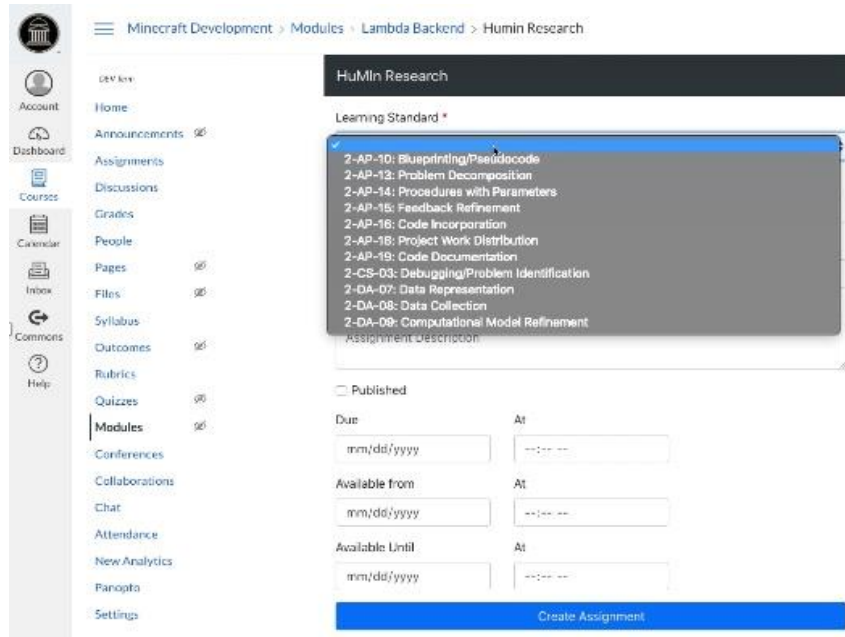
Minecraft Development > Modules > Lambda Backend > Humin Research

Account
Dashboard
Courses
Calendar
Inbox
Commons
Help

DEV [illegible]
Home
Announcements
Assignments
Discussions
Grades
People
Pages
Files
Syllabus
Outcomes
Rubrics
Quizzes
Modules
Conferences
Collaborations
Chat
Attendance
New Analytics
Panopto
Settings

HuMIn Research

Learning Standard *

2-AP-10: Blueprinting/Pseudocode
2-AP-13: Problem Decomposition
2-AP-14: Procedures with Parameters
2-AP-15: Feedback Refinement
2-AP-16: Code Incorporation
2-AP-18: Project Work Distribution
2-AP-19: Code Documentation
2-CS-03: Debugging/Problem Identification
2-DA-07: Data Representation
2-DA-08: Data Collection
2-DA-09: Computational Model Refinement

Assignment Description

Published

Due
mm/dd/yyyy
At
--:-- --

Available from
mm/dd/yyyy
At
--:-- --

Available Until
mm/dd/yyyy
At
--:-- --

Create Assignment